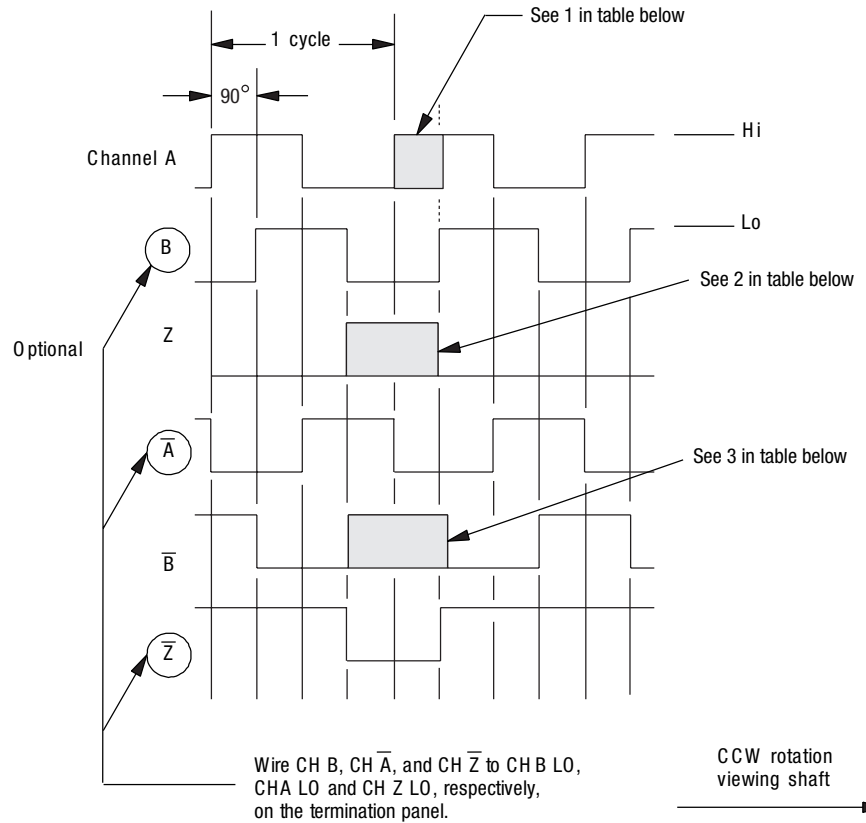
See 1 in table below

1 cycle

90°

Channel A

Hi

Lo

B

See 2 in table below

Z

Optional

$\overline{A}$

See 3 in table below

$\overline{B}$

$\overline{Z}$

Wire CH B, CH $\overline{A}$, and CH $\overline{Z}$ to CH B LO, CHA LO and CH Z LO, respectively, on the termination panel.

CCW rotation viewing shaft